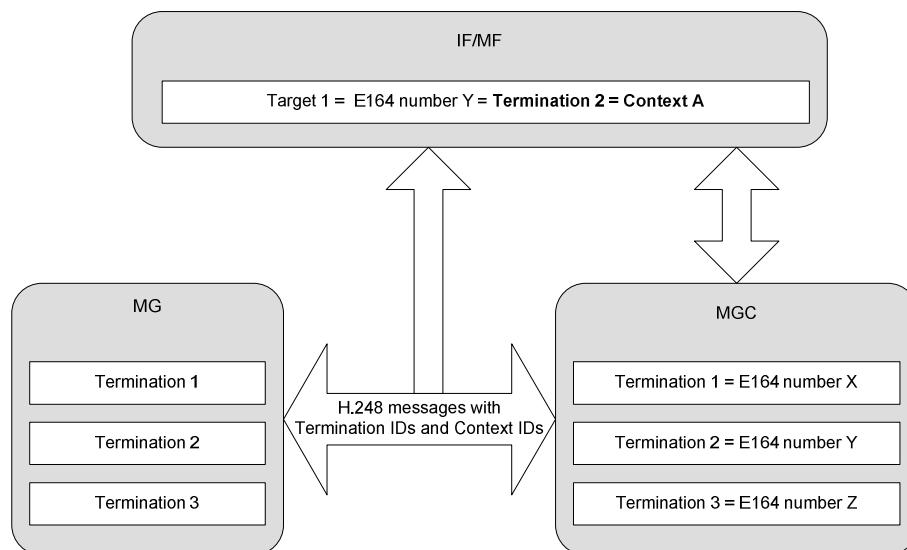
IF/MF

Target 1 = E164 number Y = **Termination 2 = Context A**

MG

Termination 1

Termination 2

Termination 3

H.248 messages with Termination IDs and Context IDs

MGC

Termination 1 = E164 number X

Termination 2 = E164 number Y

Termination 3 = E164 number Z